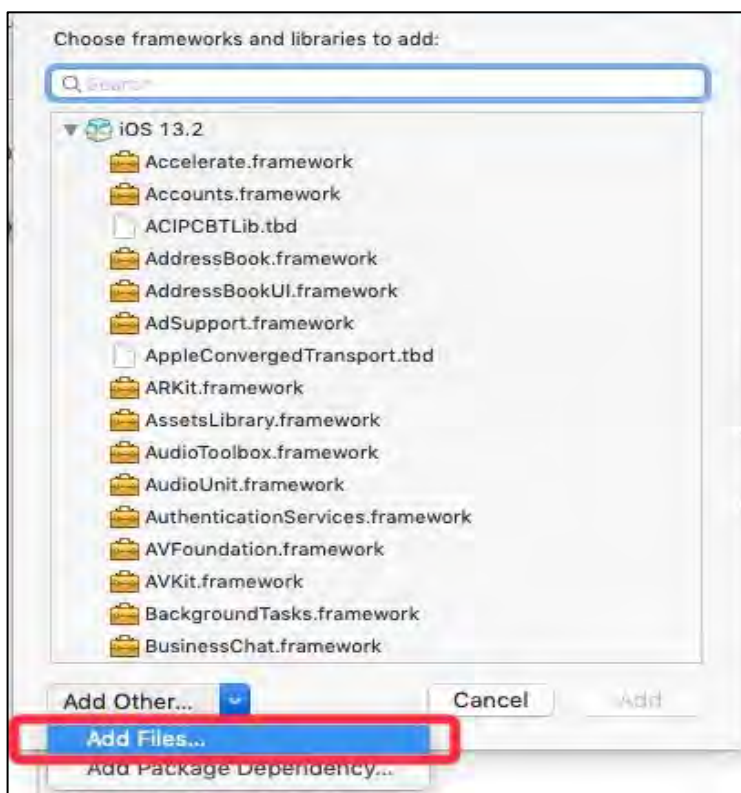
Choose frameworks and libraries to add:

Search

iOS 13.2
Accelerate.framework
Accounts.framework
ACIPCBTLib.tbd
AddressBook.framework
AddressBookUI.framework
AdSupport.framework
AppleConvergedTransport.tbd
ARKit.framework
AssetsLibrary.framework
AudioToolbox.framework
AudioUnit.framework
AuthenticationServices.framework
AVFoundation.framework
AVKit.framework
BackgroundTasks.framework
BusinessChat.framework

Add Other...
Cancel
Add
Add Files...
Add Package Dependency...